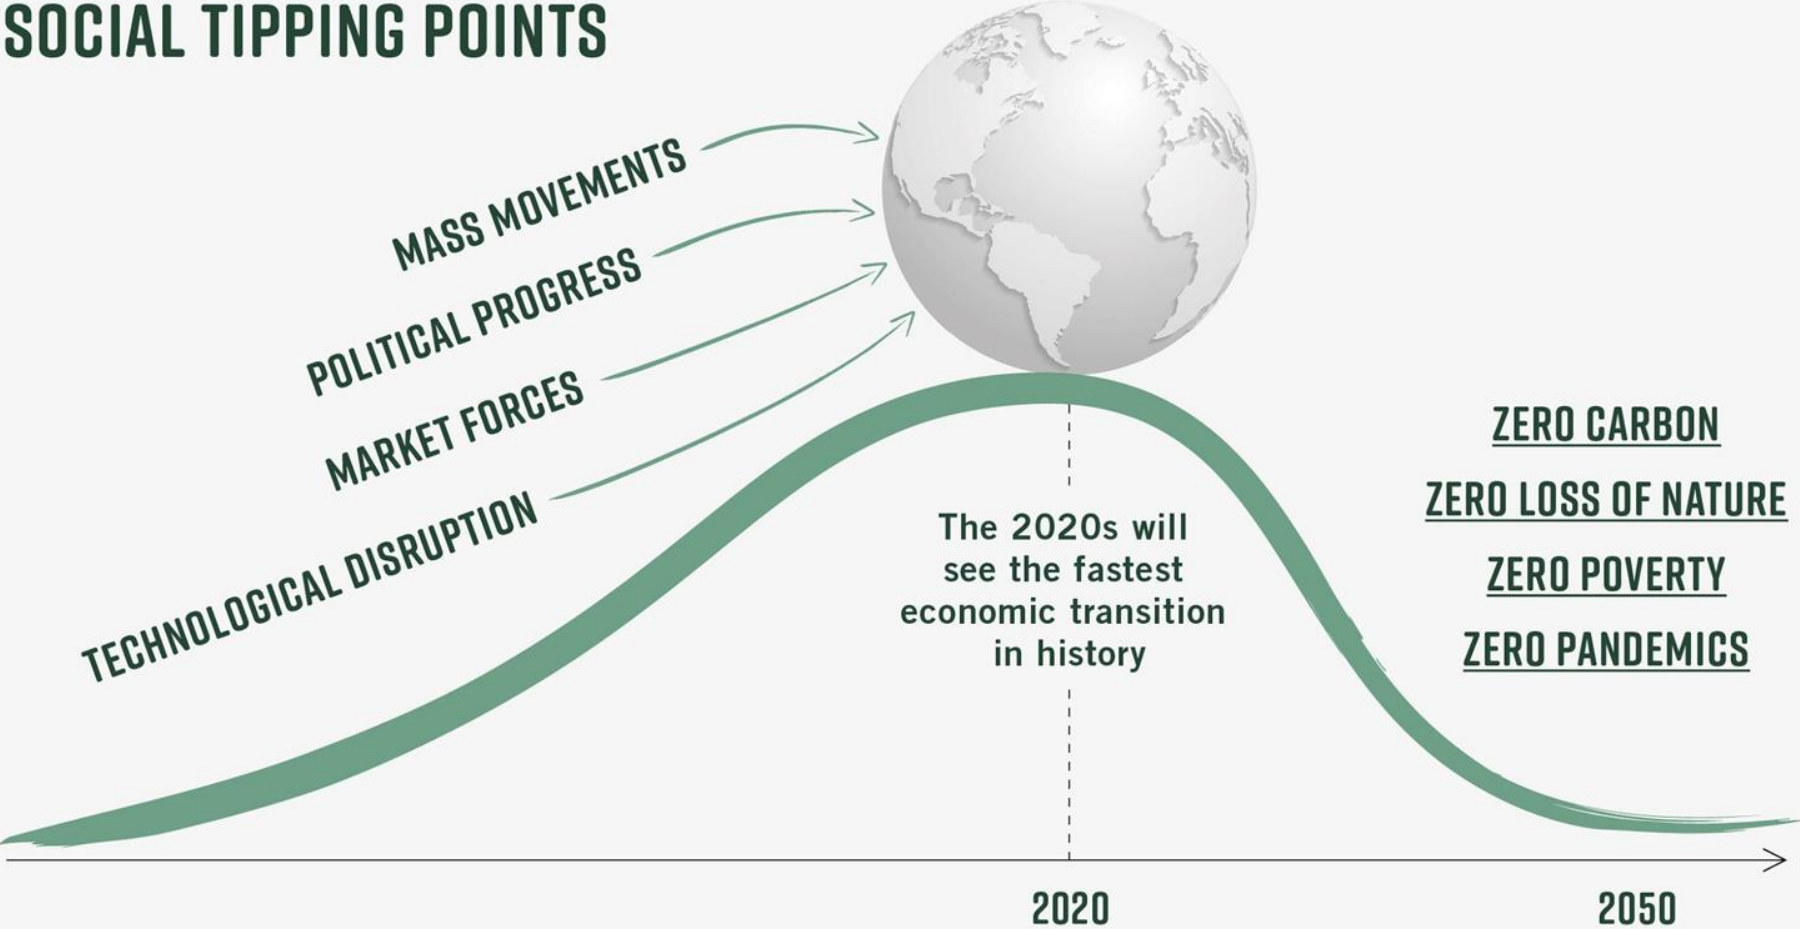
SOCIAL TIPPING POINTS

MASS MOVEMENTS

POLITICAL PROGRESS

MARKET FORCES

TECHNOLOGICAL DISRUPTION

The 2020s will see the fastest economic transition in history

ZERO CARBON

ZERO LOSS OF NATURE

ZERO POVERTY

ZERO PANDEMICS

2020

2050